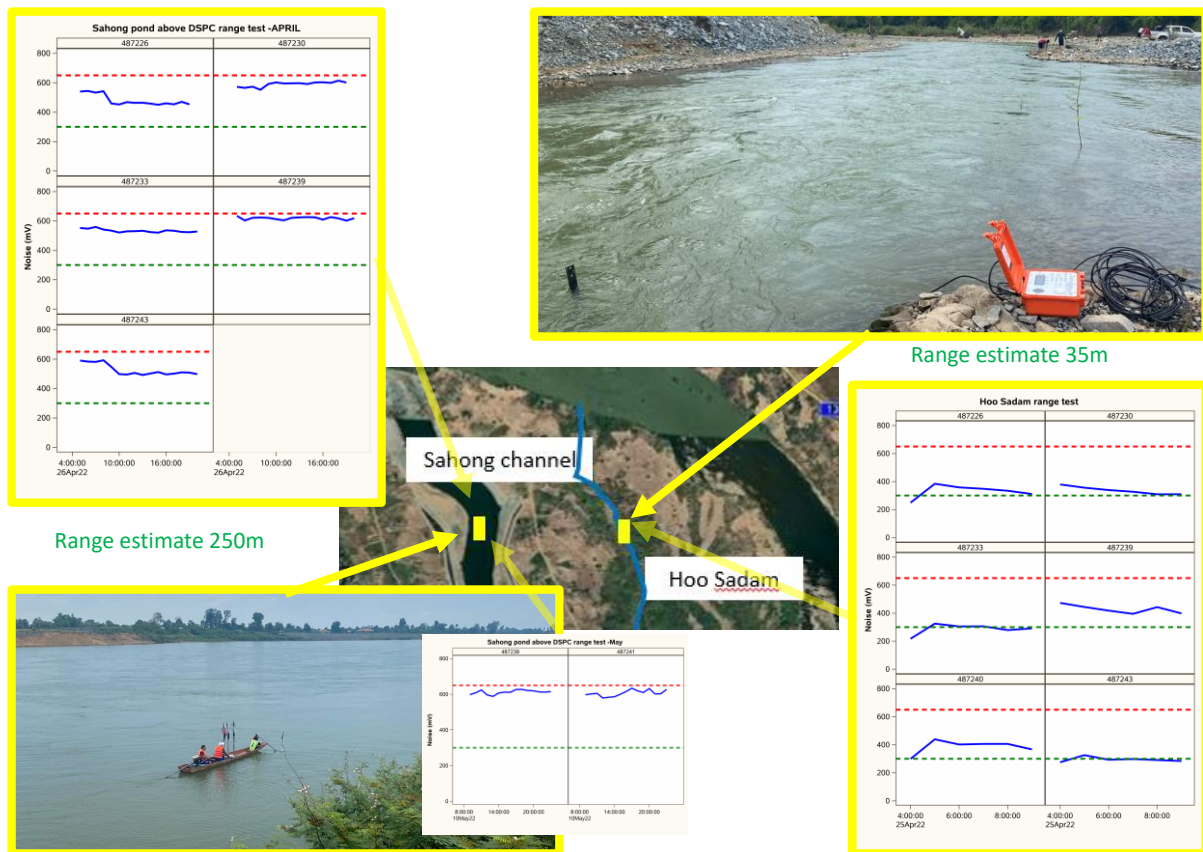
Sahong pond above DSPC range test -APRIL

487226

487230

487233

487239

487243

800
600
400
200
0

Noise (mV)

4:00:00
26Apr22

10:00:00

16:00:00

4:00:00
26Apr22

10:00:00

16:00:00

Range estimate 35m

Hoo Sadam range test

487226

487230

487233

487239

487240

487243

Noise (mV)

4:00:00
25Apr22

6:00:00

8:00:00

4:00:00
25Apr22

6:00:00

8:00:00

Sahong channel

Hoo Sadam

Range estimate 250m

Sahong pond above DSPC range test -May

487238

487241

Noise (mV)

8:00:00
10May22

14:00:00

20:00:00

8:00:00
10May22

14:00:00

20:00:00